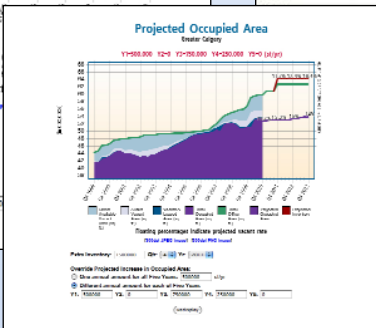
Projected Occupied Area

Greater Calgary

Y1=500,000 Y2=0 Y3=750,000 Y4=250,000 Y5=0 (sf/yr)

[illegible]

Floating percentages indicate projected vacant rate

Extra Inventory: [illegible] Qtr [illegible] Yr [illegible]

Override Projected Increase in Occupied Area:

Same annual amount for all Proj Years: 500000 sf/yr

Different annual amount for each of Proj Years:

Y1: 500000 Y2: 0 Y3: 750000 Y4: 250000 Y5: 0

(redisplay)